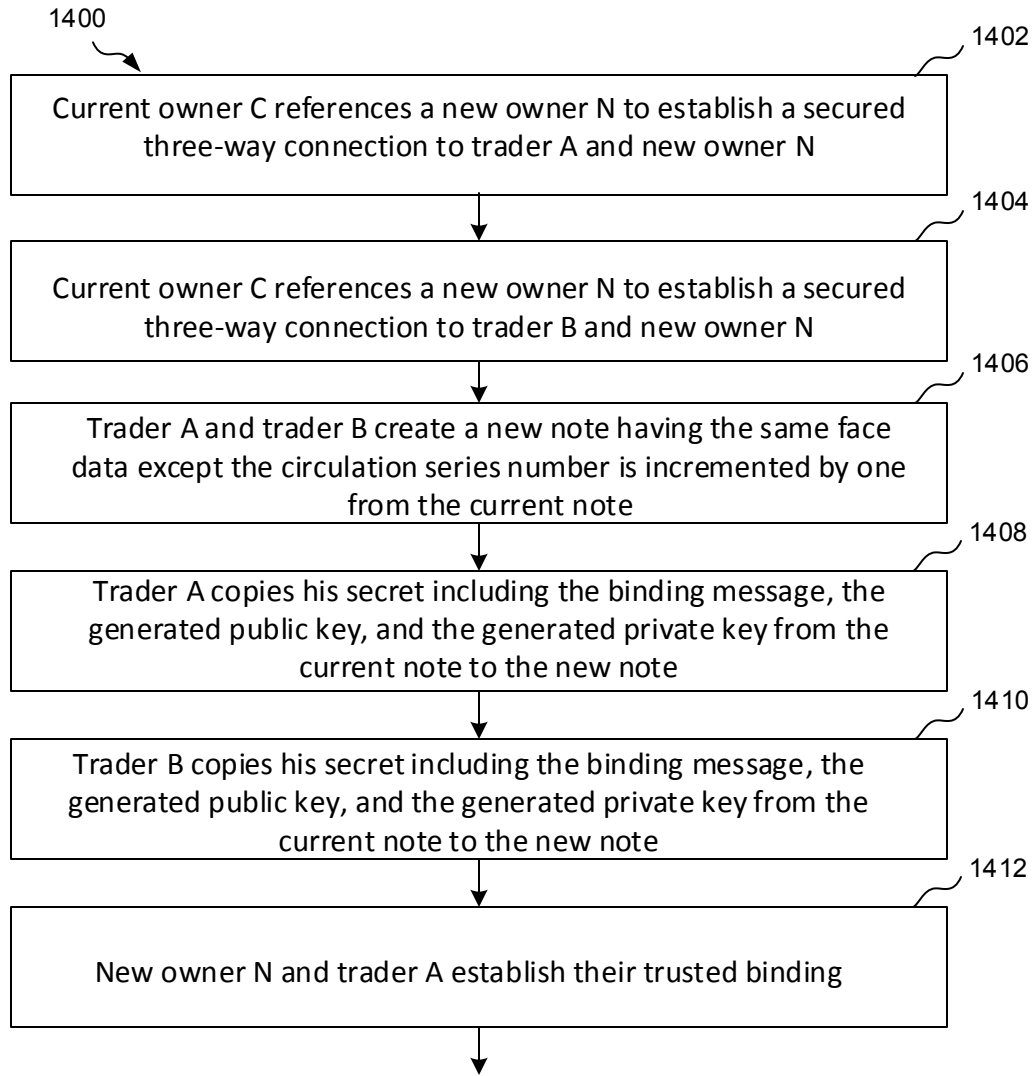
1400

1402

Current owner C references a new owner N to establish a secured three-way connection to trader A and new owner N

1404

Current owner C references a new owner N to establish a secured three-way connection to trader B and new owner N

1406

Trader A and trader B create a new note having the same face data except the circulation series number is incremented by one from the current note

1408

Trader A copies his secret including the binding message, the generated public key, and the generated private key from the current note to the new note

1410

Trader B copies his secret including the binding message, the generated public key, and the generated private key from the current note to the new note

1412

New owner N and trader A establish their trusted binding